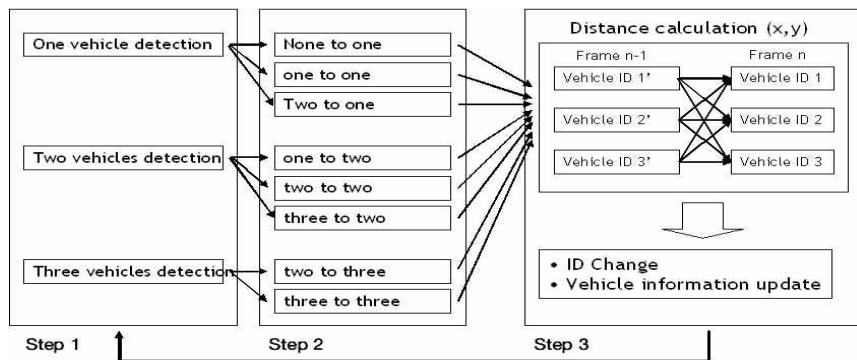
One vehicle detection

Two vehicles detection

Three vehicles detection

None to one

one to one

Two to one

one to two

two to two

three to two

two to three

three to three

Distance calculation (x,y)

Frame n-1

Frame n

Vehicle ID 1'

Vehicle ID 2'

Vehicle ID 3'

Vehicle ID 1

Vehicle ID 2

Vehicle ID 3

• ID Change
• Vehicle information update

Step 1

Step 2

Step 3